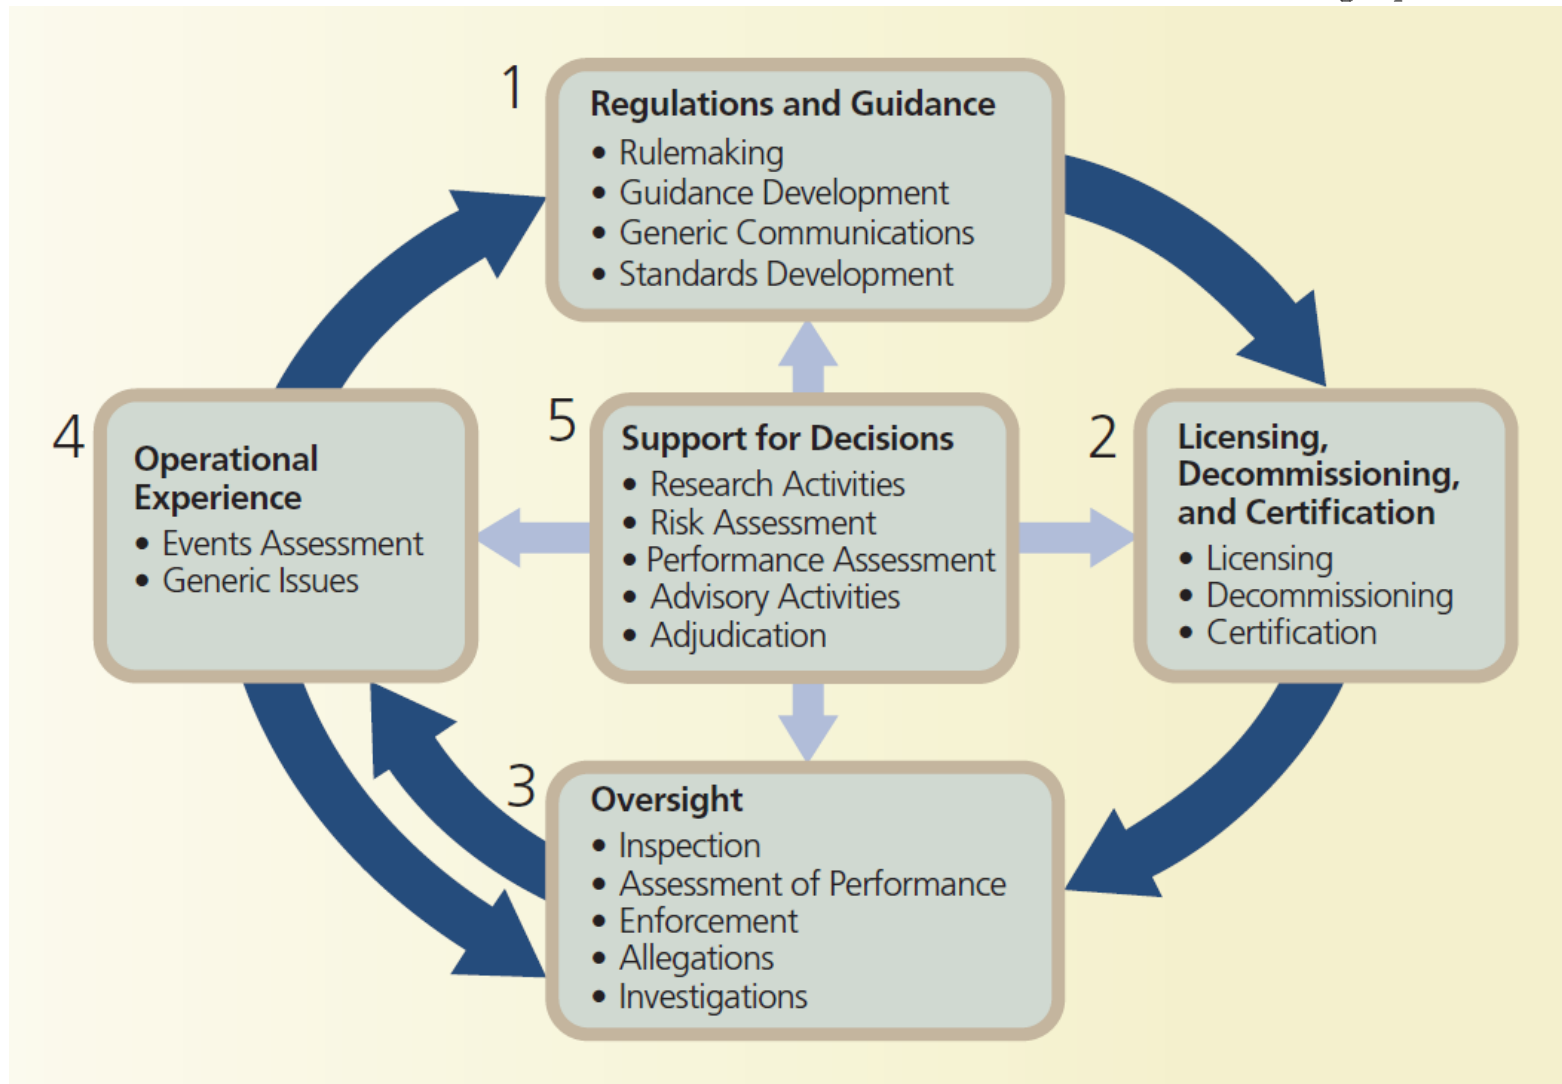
1
Regulations and Guidance
• Rulemaking
• Guidance Development
• Generic Communications
• Standards Development

2
Licensing, Decommissioning, and Certification
• Licensing
• Decommissioning
• Certification

3
Oversight
• Inspection
• Assessment of Performance
• Enforcement
• Allegations
• Investigations

4
Operational Experience
• Events Assessment
• Generic Issues

5
Support for Decisions
• Research Activities
• Risk Assessment
• Performance Assessment
• Advisory Activities
• Adjudication